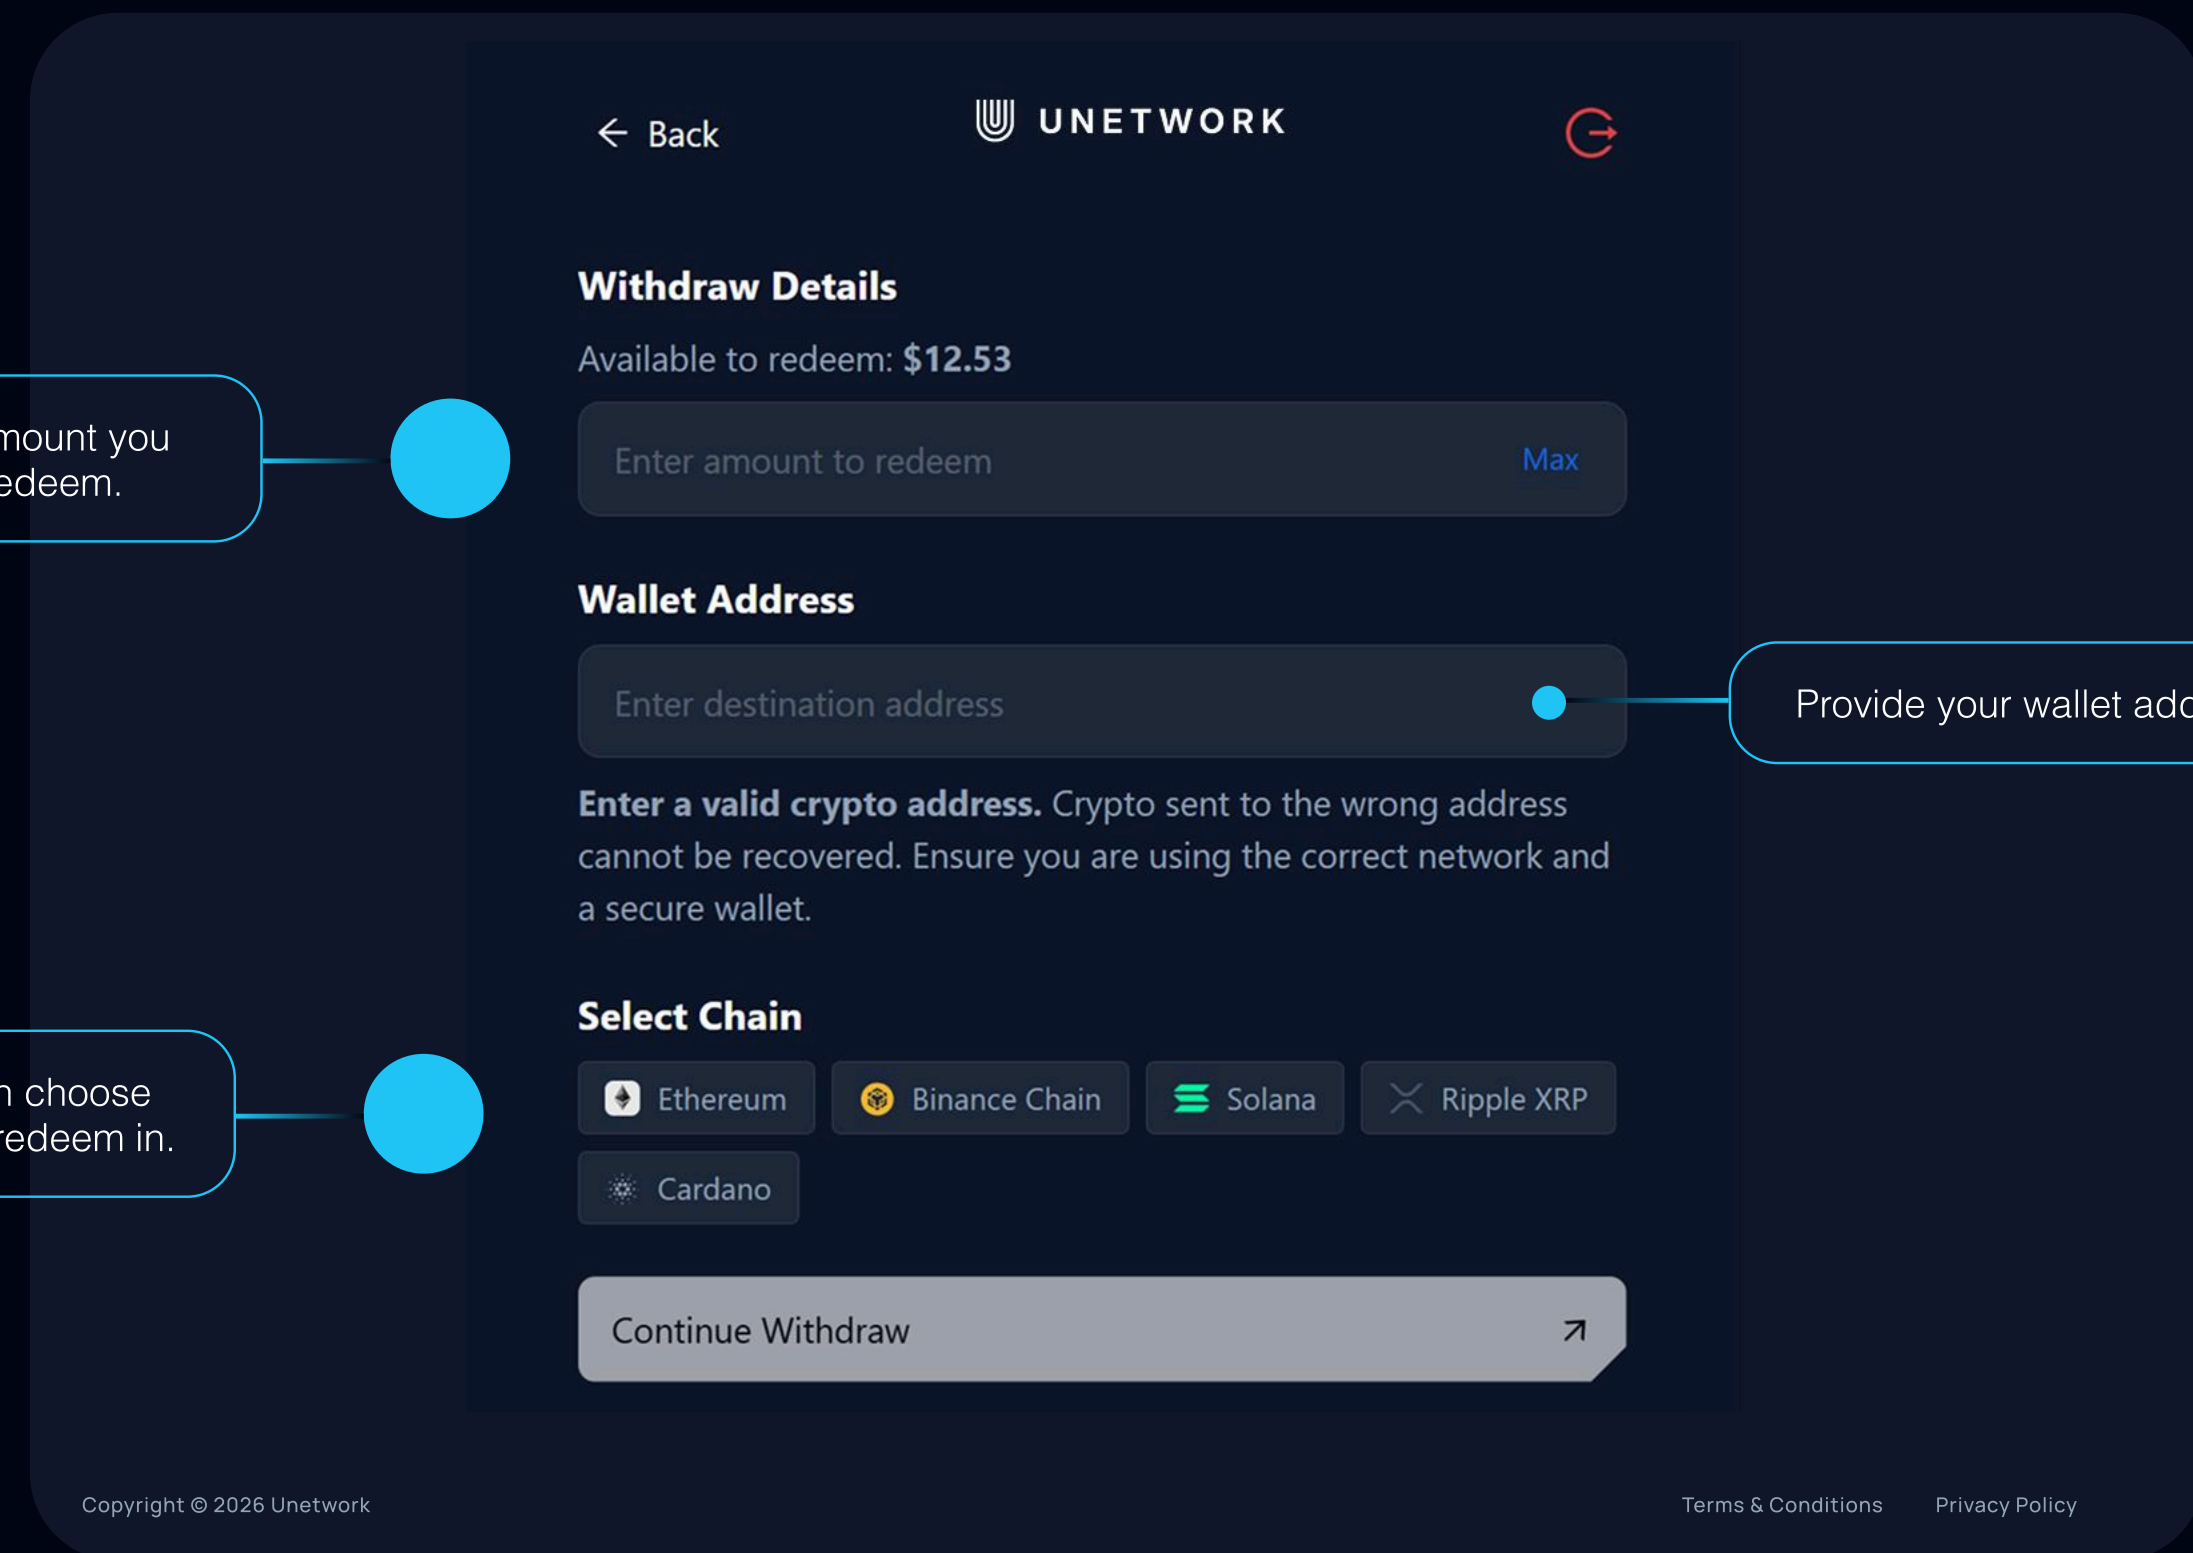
mount you
edeem.

n choose
redeem in.

← Back

UNETWORK

Withdraw Details

Available to redeem: $12.53

Enter amount to redeem Max

Wallet Address

Enter destination address

Provide your wallet add

Enter a valid crypto address. Crypto sent to the wrong address cannot be recovered. Ensure you are using the correct network and a secure wallet.

Select Chain

Ethereum

Binance Chain

Solana

Ripple XRP

Cardano

Continue Withdraw

Copyright © 2026 Unetwork

Terms & Conditions

Privacy Policy